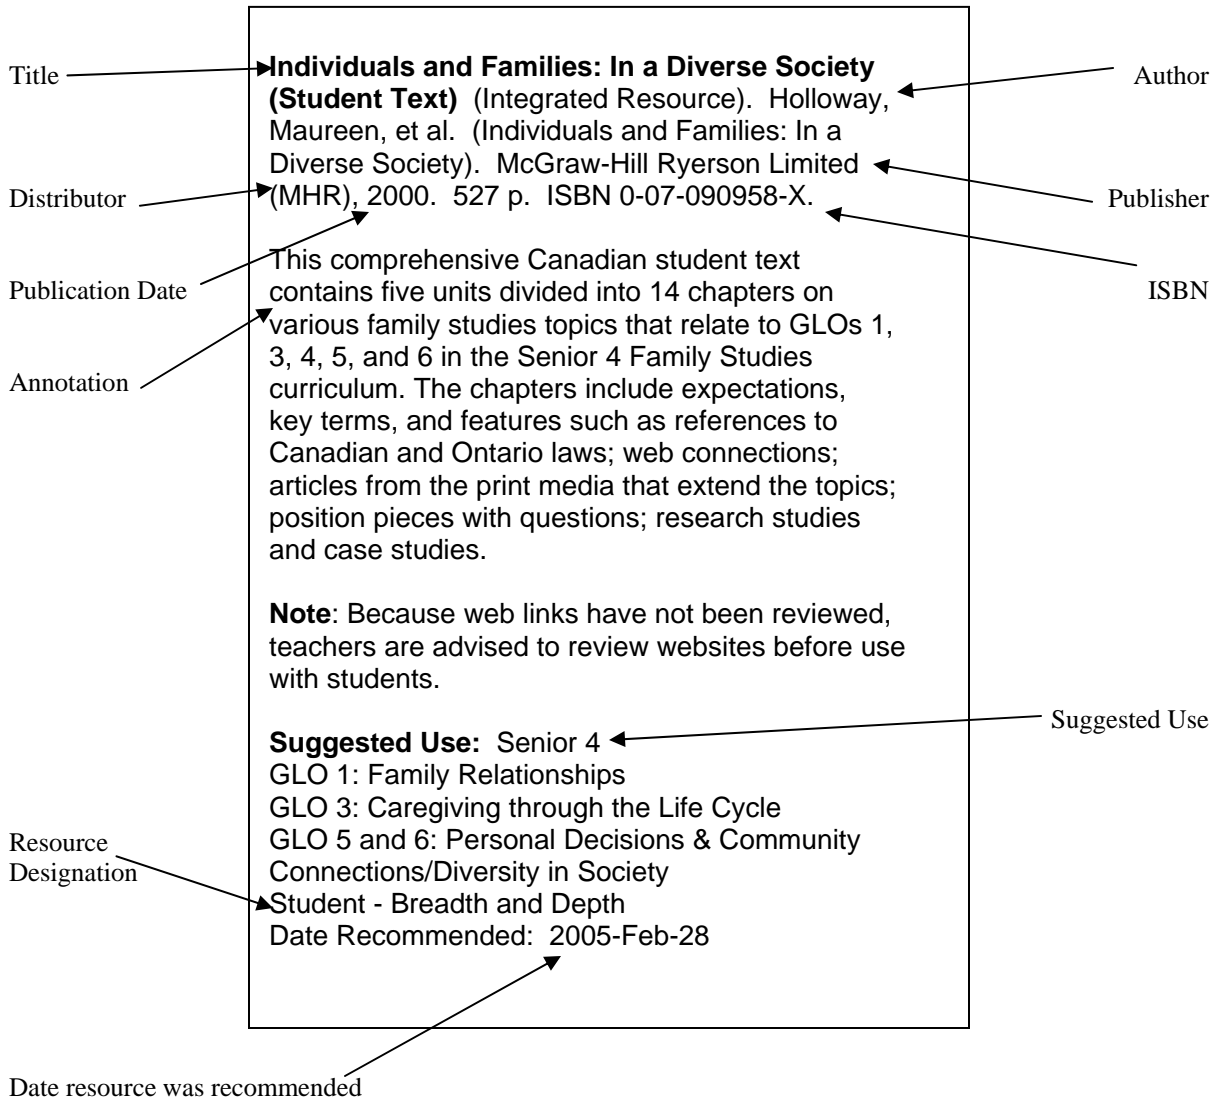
Title

Author

**Individuals and Families: In a Diverse Society (Student Text)** (Integrated Resource). Holloway, Maureen, et al. (Individuals and Families: In a Diverse Society). McGraw-Hill Ryerson Limited (MHR), 2000. 527 p. ISBN 0-07-090958-X.

Distributor

Publisher

Publication Date

ISBN

Annotation

This comprehensive Canadian student text contains five units divided into 14 chapters on various family studies topics that relate to GLOs 1, 3, 4, 5, and 6 in the Senior 4 Family Studies curriculum. The chapters include expectations, key terms, and features such as references to Canadian and Ontario laws; web connections; articles from the print media that extend the topics; position pieces with questions; research studies and case studies.

**Note**: Because web links have not been reviewed, teachers are advised to review websites before use with students.

Suggested Use

**Suggested Use:** Senior 4
GLO 1: Family Relationships
GLO 3: Caregiving through the Life Cycle
GLO 5 and 6: Personal Decisions & Community Connections/Diversity in Society
Student - Breadth and Depth
Date Recommended: 2005-Feb-28

Resource Designation

Date resource was recommended